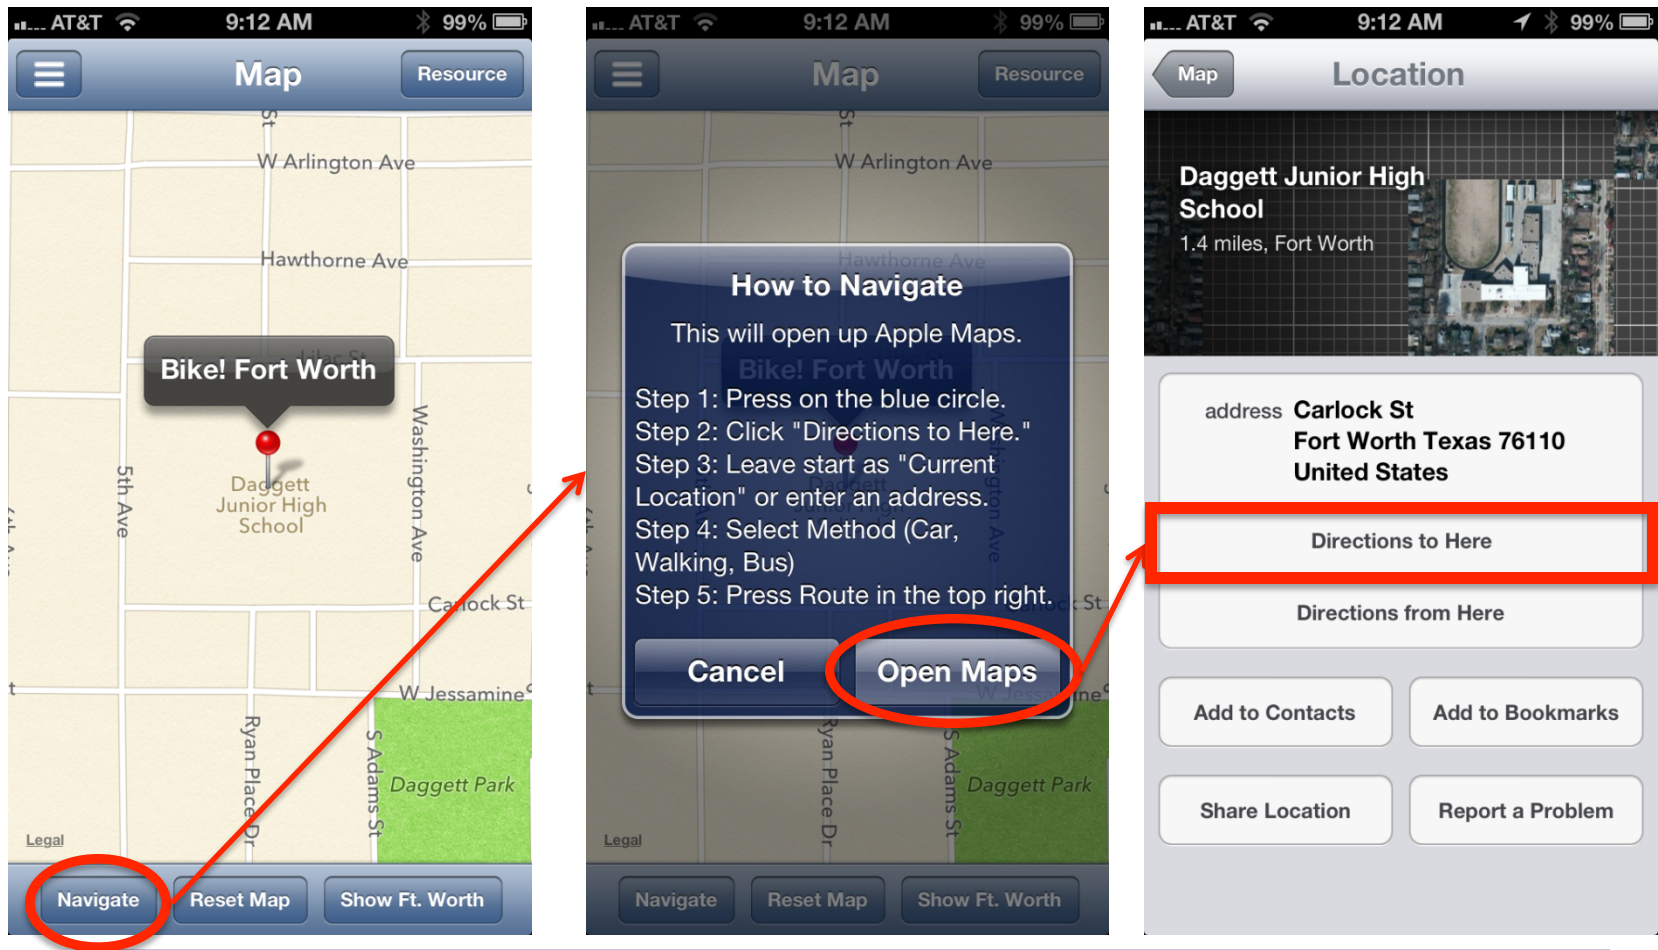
AT&T 9:12 AM 99%

Map
Resource

St
W Arlington Ave
Hawthorne Ave
Bike! Fort Worth
Lilac St
Daggett Junior High School
5th Ave
Washington Ave
Carlock St
W Jessamine
Ryan Place Dr
S Adams St
Daggett Park
Legal

Navigate
Reset Map
Show Ft. Worth

AT&T 9:12 AM 99%

Map
Resource

How to Navigate
This will open up Apple Maps.
Step 1: Press on the blue circle.
Step 2: Click "Directions to Here."
Step 3: Leave start as "Current Location" or enter an address.
Step 4: Select Method (Car, Walking, Bus)
Step 5: Press Route in the top right.

Cancel
Open Maps

Navigate
Reset Map
Show Ft. Worth

AT&T 9:12 AM 99%

Map
Location

Daggett Junior High School
1.4 miles, Fort Worth

address Carlock St
Fort Worth Texas 76110
United States

Directions to Here
Directions from Here
Add to Contacts
Add to Bookmarks
Share Location
Report a Problem